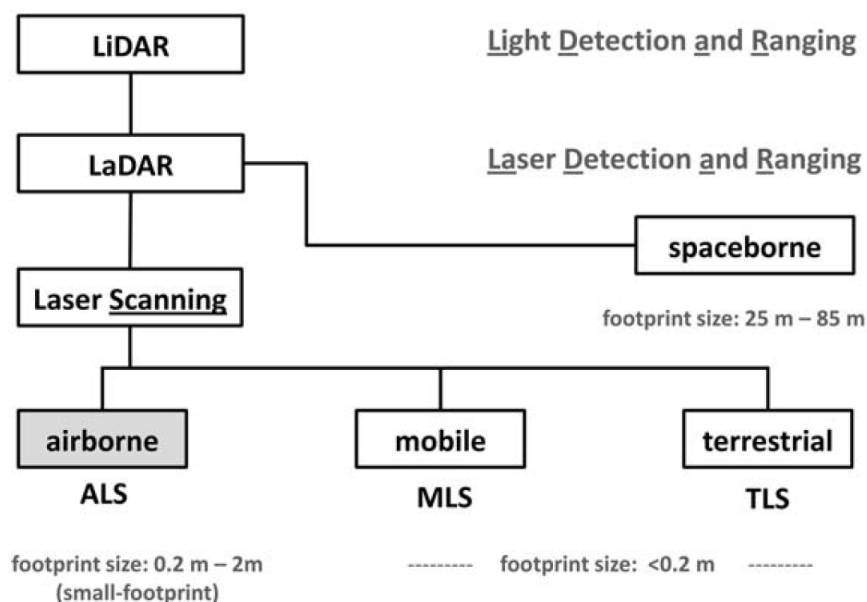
LiDAR

Light Detection and Ranging

LaDAR

Laser Detection and Ranging

spaceborne

Laser Scanning

footprint size: 25 m – 85 m

airborne

mobile

terrestrial

ALS

MLS

TLS

footprint size: 0.2 m – 2m (small-footprint)

--------- footprint size: <0.2 m ---------